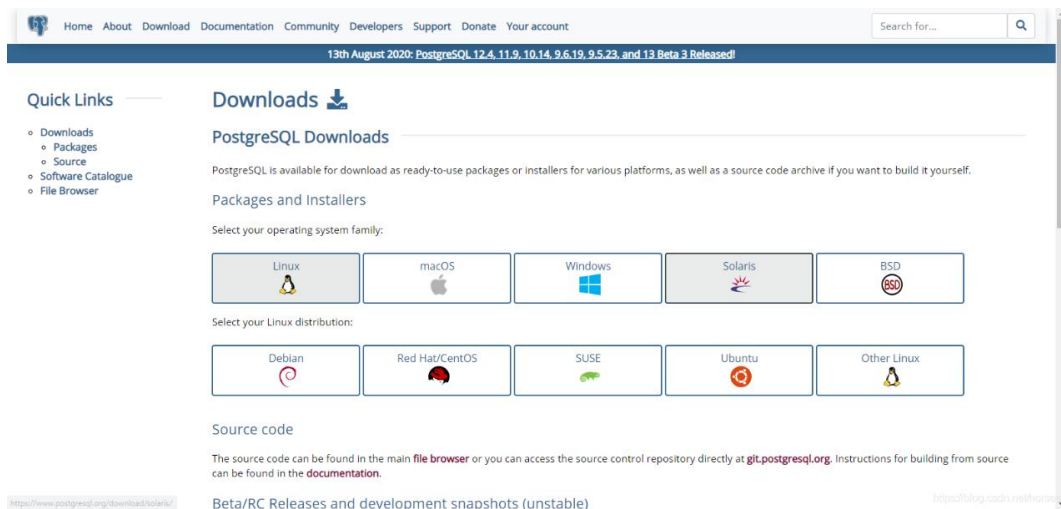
Home About Download Documentation Community Developers Support Donate Your account

Search for...

13th August 2020: PostgreSQL 12.4, 11.9, 10.14, 9.6.19, 9.5.23, and 13 Beta 3 Released!

Quick Links

- Downloads
  - Packages
  - Source
- Software Catalogue
- File Browser

Downloads

PostgreSQL Downloads

PostgreSQL is available for download as ready-to-use packages or installers for various platforms, as well as a source code archive if you want to build it yourself.

Packages and Installers

Select your operating system family:

Linux | macOS | Windows | Solaris | BSD

BSD

Select your Linux distribution:

Debian | Red Hat/CentOS | SUSE | Ubuntu | Other Linux

Source code

The source code can be found in the main file browser or you can access the source control repository directly at git.postgresql.org. Instructions for building from source can be found in the documentation.

https://www.postgresql.org/download/solaris/

Beta/RC Releases and development snapshots (unstable)

https://blog.csdn.net/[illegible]